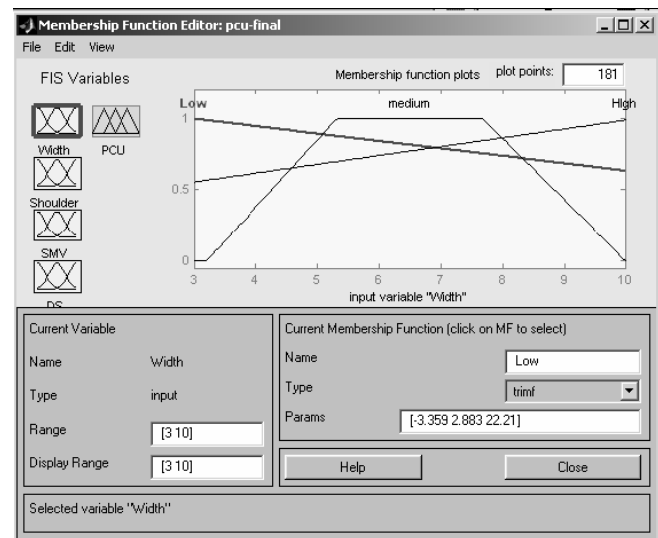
Membership Function Editor: pcu-final

File Edit View

FIS Variables

Width PCU

Shoulder

SMV

DS

Membership function plots plot points: 181

Low medium High

1

0.5

0

3 4 5 6 7 8 9 10

input variable "Width"

Current Variable

Name Width

Type input

Range [3 10]

Display Range [3 10]

Current Membership Function (click on MF to select)

Name Low

Type trimf

Params [-3.359 2.883 22.21]

Help Close

Selected variable "Width"